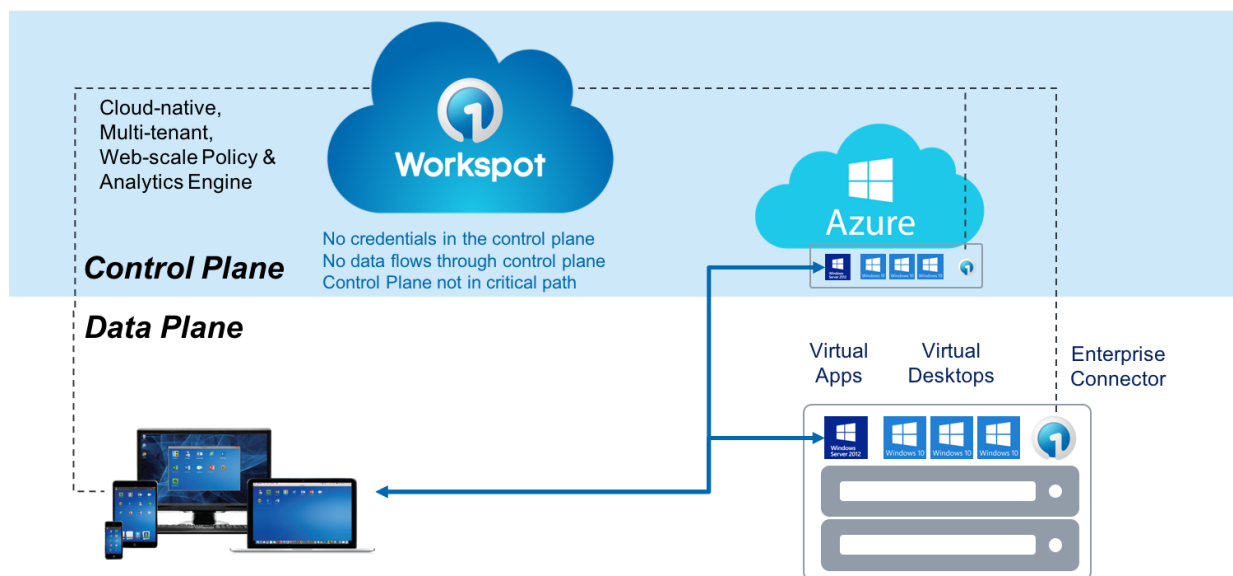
Cloud-native, Multi-tenant, Web-scale Policy & Analytics Engine

Workspot

No credentials in the control plane
No data flows through control plane
Control Plane not in critical path

Azure

Windows Server 2012
Windows 10
Windows 10
Windows 10

Control Plane

Data Plane

Virtual Apps

Virtual Desktops

Enterprise Connector

Windows Server 2012
Windows 10
Windows 10
Windows 10